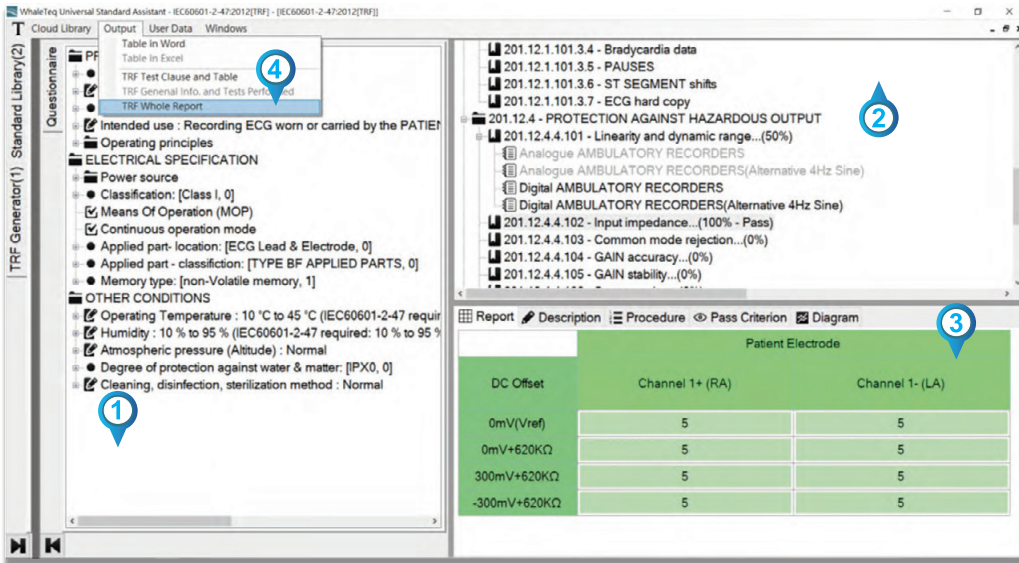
WhaleTeq Universal Standard Assistant - IEC60601-2-47:2012[TRF] - [IEC60601-2-47:2012[TRF]]

T Cloud Library Output User Data Windows

Table in Word
Table in Excel
TRF Test Clause and Table
TRF General Info. and Tests Performed
TRF Whole Report

4

TRF Generator(1) Standard Library(2) Questionnaire

PR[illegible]
Intended use : Recording ECG worn or carried by the PATIEN
Operating principles
ELECTRICAL SPECIFICATION
Power source
Classification: [Class I, 0]
Means Of Operation (MOP)
Continuous operation mode
Applied part- location: [ECG Lead & Electrode, 0]
Applied part - classifiction: [TYPE BF APPLIED PARTS, 0]
Memory type: [non-Volatile memory, 1]
OTHER CONDITIONS
Operating Temperature : 10 °C to 45 °C (IEC60601-2-47 requir
Humidity : 10 % to 95 % (IEC60601-2-47 required: 10 % to 95 %
Atmospheric pressure (Altitude) : Normal
Degree of protection against water & matter: [IPX0, 0]
Cleaning, disinfection, sterilization method : Normal

1

201.12.1.101.3.4 - Bradycardia data
201.12.1.101.3.5 - PAUSES
201.12.1.101.3.6 - ST SEGMENT shifts
201.12.1.101.3.7 - ECG hard copy
201.12.4 - PROTECTION AGAINST HAZARDOUS OUTPUT
201.12.4.4.101 - Linearity and dynamic range...(50%)
Analogue AMBULATORY RECORDERS
Analogue AMBULATORY RECORDERS(Alternative 4Hz Sine)
Digital AMBULATORY RECORDERS
Digital AMBULATORY RECORDERS(Alternative 4Hz Sine)
201.12.4.4.102 - Input impedance...(100% - Pass)
201.12.4.4.103 - Common mode rejection...(0%)
201.12.4.4.104 - GAIN accuracy...(0%)
201.12.4.4.105 - GAIN stability...(0%)

2

Report Description Procedure Pass Criterion Diagram

3

| | Patient Electrode | |
|---|---|---|
| DC Offset | Channel 1+ (RA) | Channel 1- (LA) |
| 0mV(Vref) | 5 | 5 |
| 0mV+620KΩ | 5 | 5 |
| 300mV+620KΩ | 5 | 5 |
| -300mV+620KΩ | 5 | 5 |